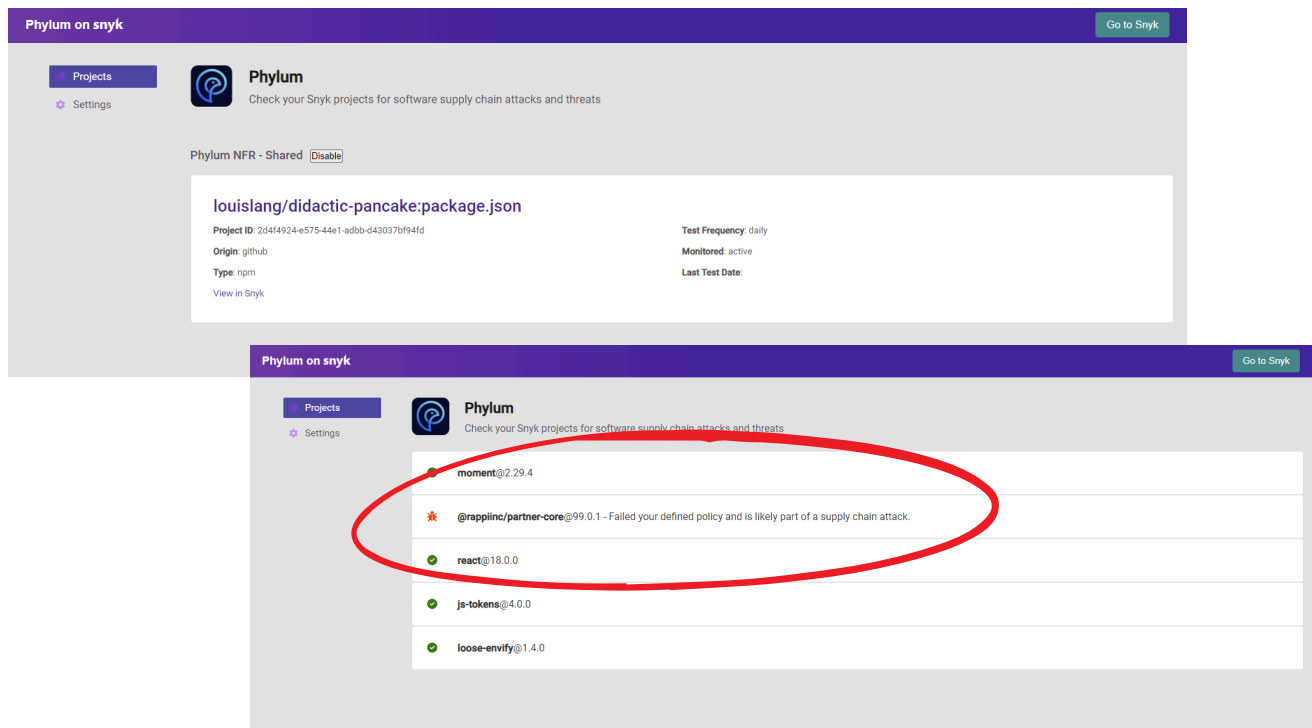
Phylum on snyk

Go to Snyk

Projects

Settings

Phylum

Check your Snyk projects for software supply chain attacks and threats

Phylum NFR - Shared Disable

louislang/didactic-pancake:package.json

Project ID: 2d4f4924-e575-44e1-adbb-d43037bf94fd

Origin: github

Type: npm

View in Snyk

Test Frequency: daily

Monitored: active

Last Test Date:

Phylum on snyk

Go to Snyk

Projects

Settings

Phylum

Check your Snyk projects for software supply chain attacks and threats

moment@2.29.4

@rappiinc/partner-core@99.0.1 - Failed your defined policy and is likely part of a supply chain attack.

react@18.0.0

js-tokens@4.0.0

loose-envify@1.4.0